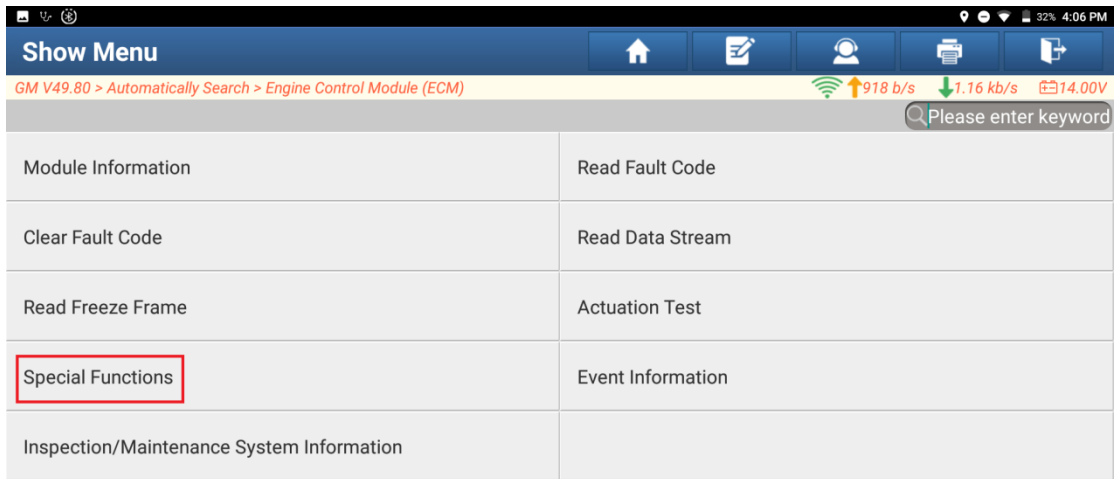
32% 4:06 PM

Show Menu

GM V49.80 > Automatically Search > Engine Control Module (ECM)

918 b/s 1.16 kb/s 14.00V

Please enter keyword

| Module Information | Read Fault Code |
|---|---|
| Clear Fault Code | Read Data Stream |
| Read Freeze Frame | Actuation Test |
| Special Functions | Event Information |
| Inspection/Maintenance System Information | |